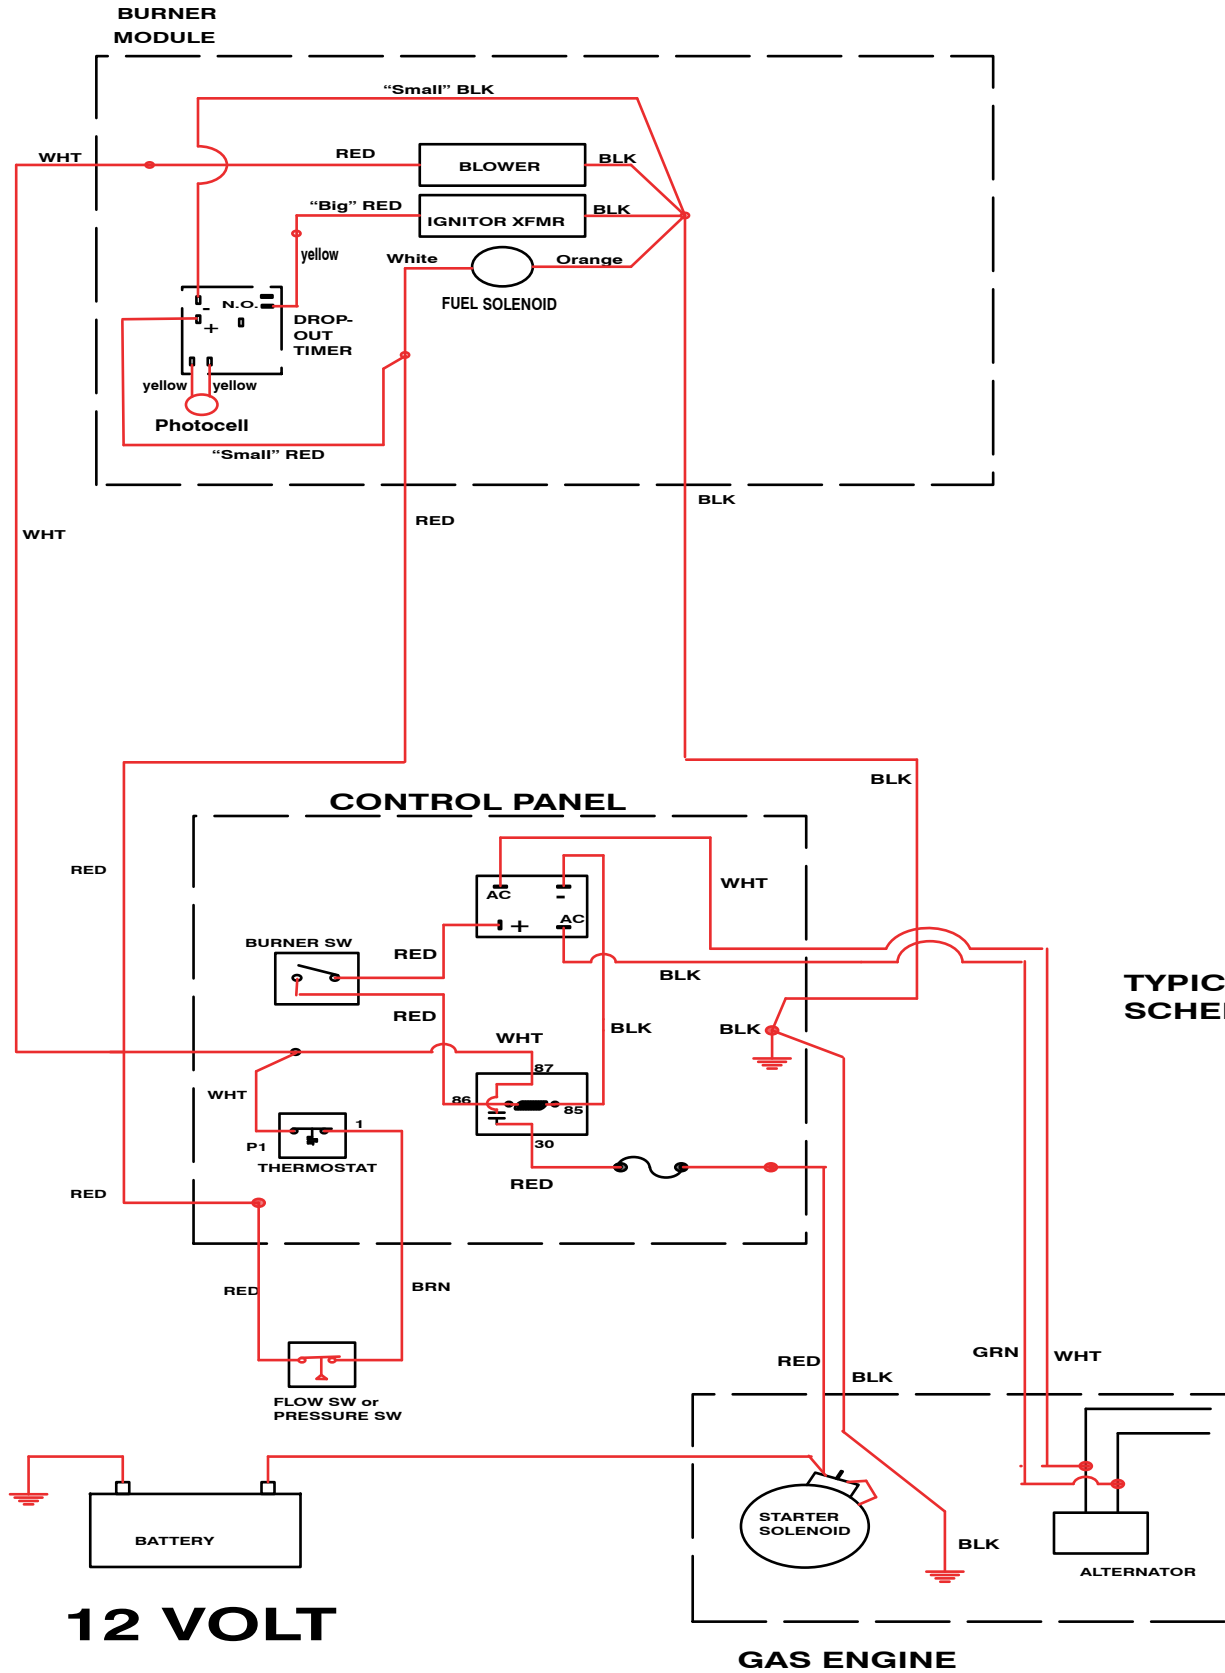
BURNER MODULE

"Small" BLK

WHT

RED

BLOWER

BLK

"Big" RED

IGNITOR XFMR

BLK

yellow

White

Orange

FUEL SOLENOID

N.O.

-

+

DROP-OUT TIMER

yellow

yellow

Photocell

"Small" RED

BLK

RED

WHT

BLK

RED

CONTROL PANEL

AC

AC

+

WHT

BURNER SW

RED

BLK

TYPIC SCHE

RED

BLK

BLK

WHT

87

86

85

WHT

1

P1

THERMOSTAT

30

RED

RED

RED

BRN

FLOW SW or PRESSURE SW

RED

BLK

GRN

WHT

STARTER SOLENOID

BLK

ALTERNATOR

BATTERY

12 VOLT

GAS ENGINE